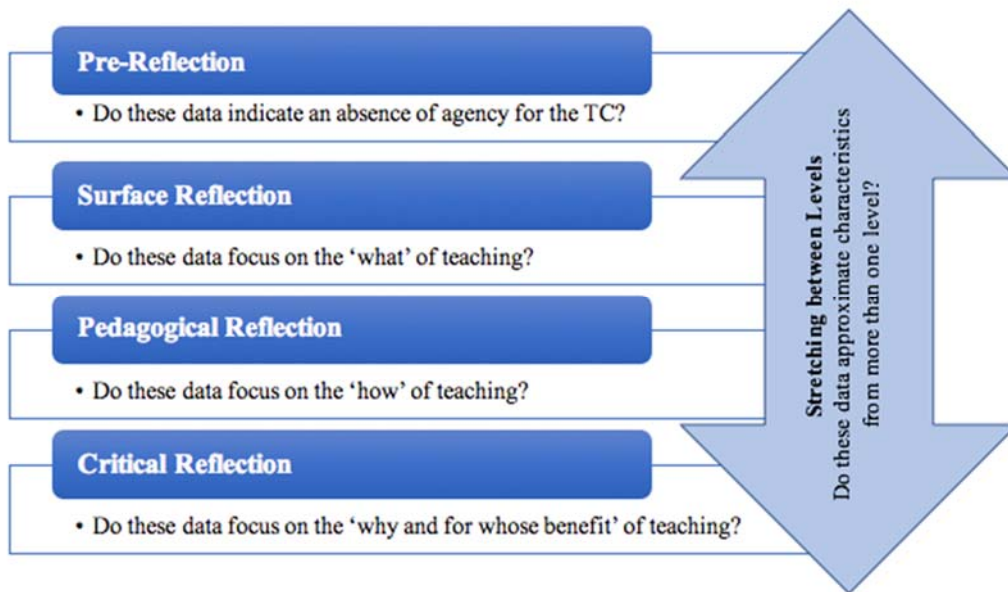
Pre-Reflection

• Do these data indicate an absence of agency for the TC?

Surface Reflection

• Do these data focus on the 'what' of teaching?

Pedagogical Reflection

• Do these data focus on the 'how' of teaching?

Critical Reflection

• Do these data focus on the 'why and for whose benefit' of teaching?

Stretching between Levels
Do these data approximate characteristics from more than one level?